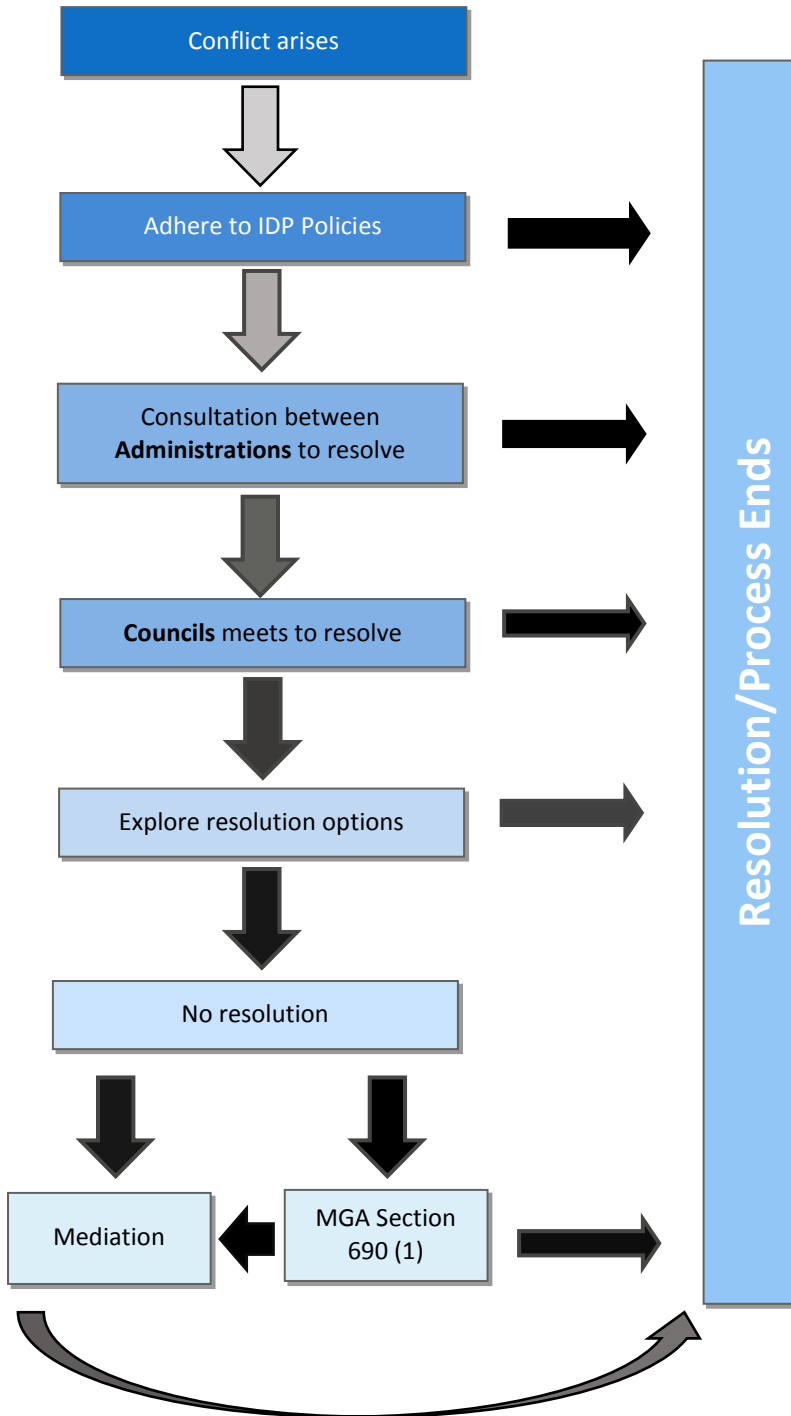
Conflict arises

Adhere to IDP Policies

Consultation between **Administrations** to resolve

**Councils** meets to resolve

Explore resolution options

No resolution

Mediation

MGA Section 690 (1)

Resolution/Process Ends